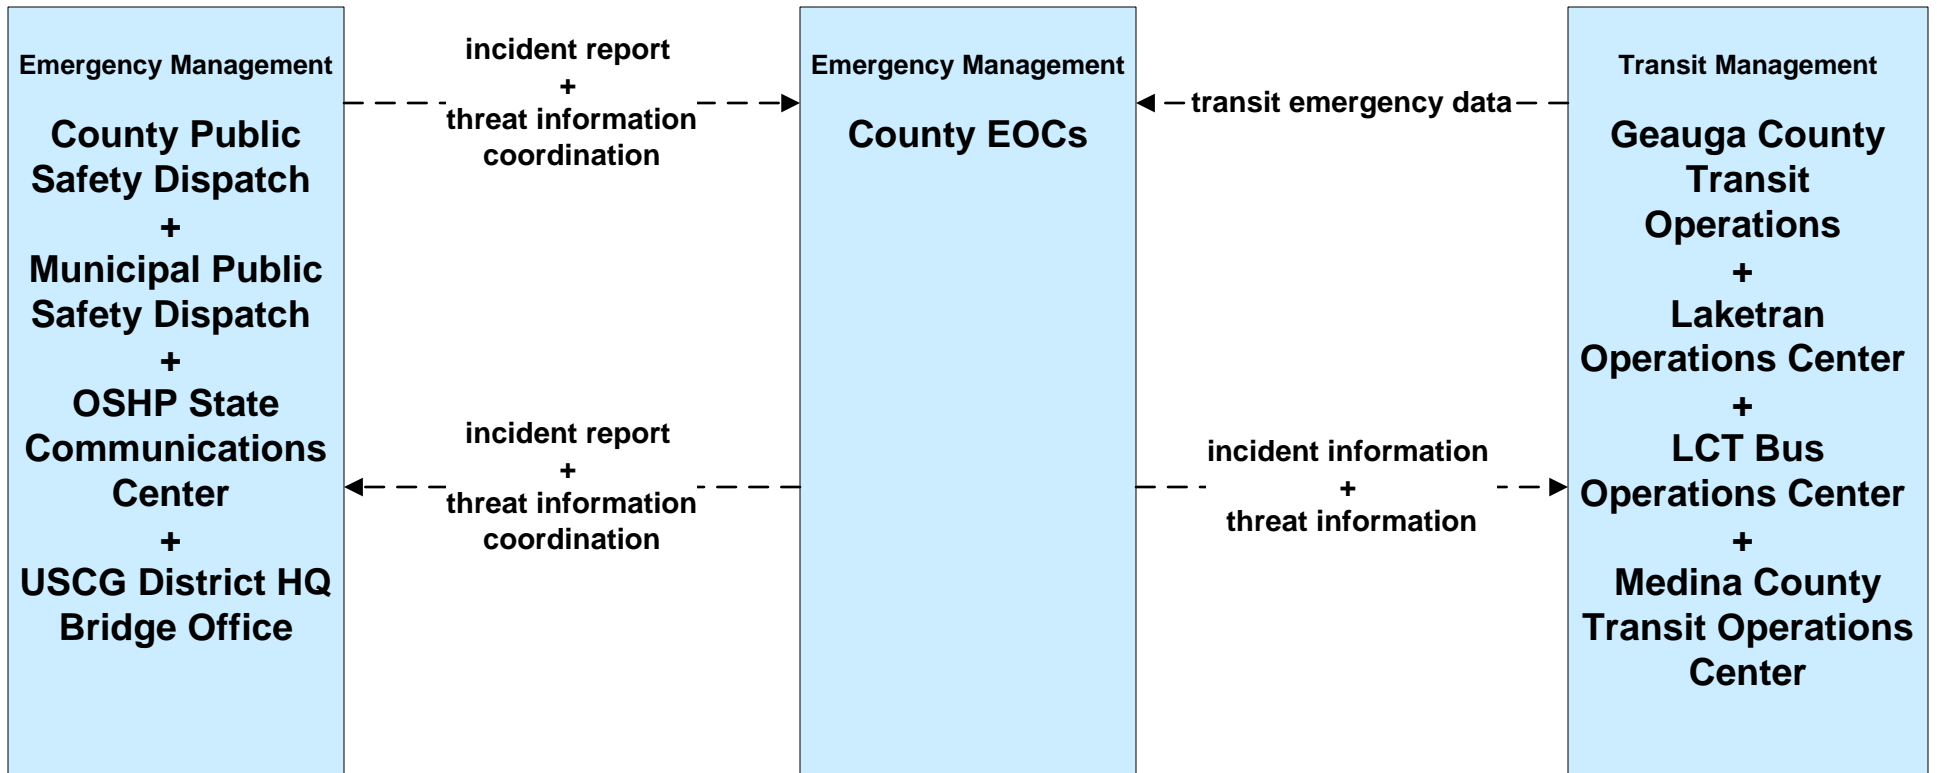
Emergency Management

County Public Safety Dispatch
+
Municipal Public Safety Dispatch
+
OSHP State Communications Center
+
USCG District HQ Bridge Office

incident report
+
threat information coordination

incident report
+
threat information coordination

Emergency Management

County EOCs

transit emergency data

incident information
+
threat information

Transit Management

Geauga County Transit Operations
+
Laketran Operations Center
+
LCT Bus Operations Center
+
Medina County Transit Operations Center